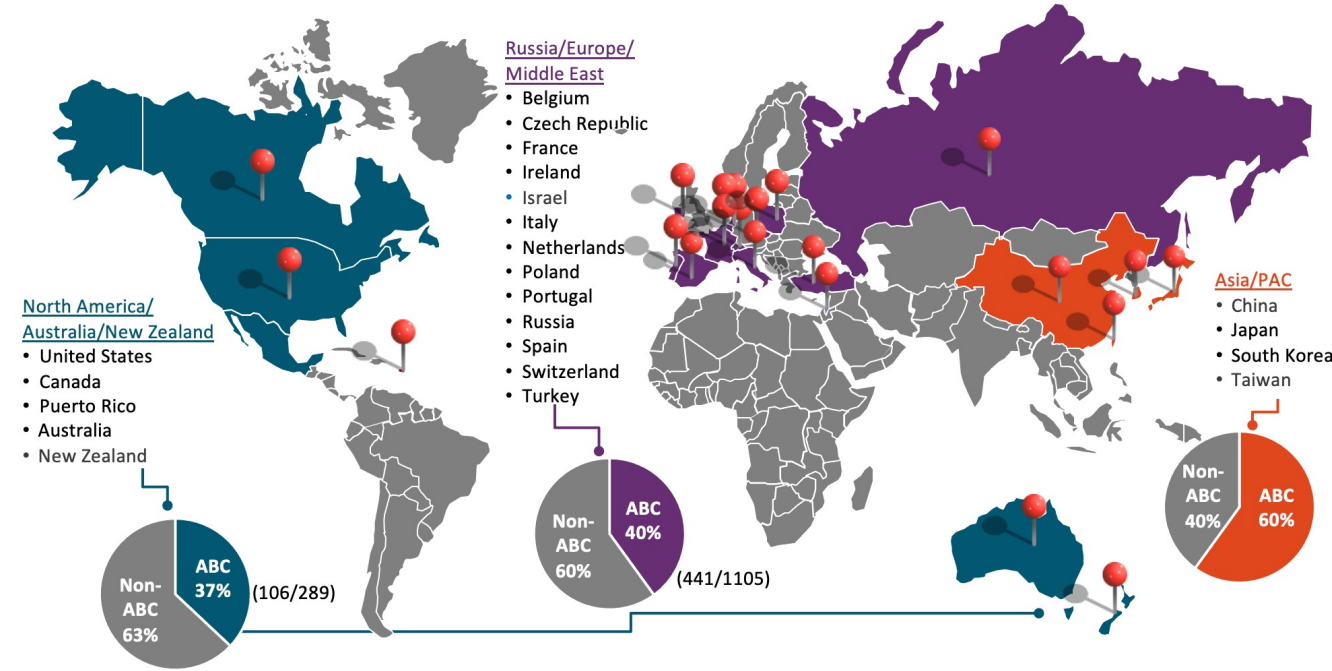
Russia/Europe/
Middle East
• Belgium
• Czech Republic
• France
• Ireland
• Israel
• Italy
• Netherlands
• Poland
• Portugal
• Russia
• Spain
• Switzerland
• Turkey

North America/
Australia/New Zealand
• United States
• Canada
• Puerto Rico
• Australia
• New Zealand

Asia/PAC
• China
• Japan
• South Korea
• Taiwan

ABC 37%
Non-ABC 63%
(106/289)

ABC 40%
Non-ABC 60%
(441/1105)

Non-ABC 40%
ABC 60%